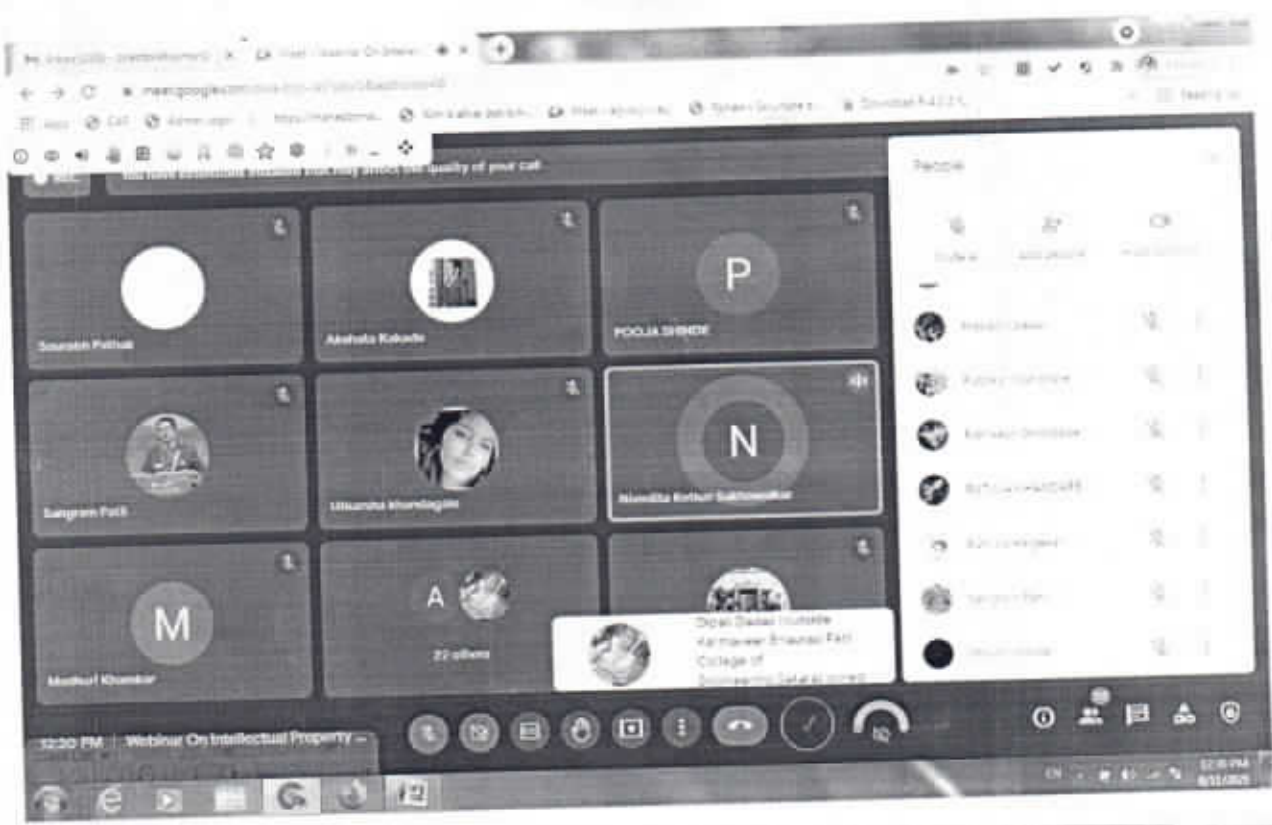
meet.google.com

People

Sourabh Pathak

Akshata Kakade

P

POOJA SHINDE

Sangram Patil

Utkarsha Khandagale

N

Nandita Kothari Sakhawalkar

M

Madhuri Khamkar

A

22 others

Dipali Dadasi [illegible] Karmaveer Bhaurao Patil College of Engineering Satara joined

12:20 PM | Webinar On Intellectual Property ...